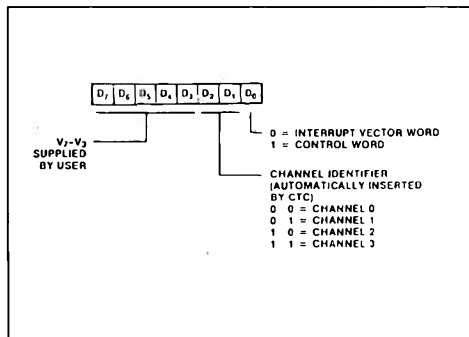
$D_7$ $D_6$ $D_5$ $D_4$ $D_3$ $D_2$ $D_1$ $D_0$

$V_7$-$V_3$ SUPPLIED BY USER

0 = INTERRUPT VECTOR WORD
1 = CONTROL WORD

CHANNEL IDENTIFIER (AUTOMATICALLY INSERTED BY CTC)
0 0 = CHANNEL 0
0 1 = CHANNEL 1
1 0 = CHANNEL 2
1 1 = CHANNEL 3